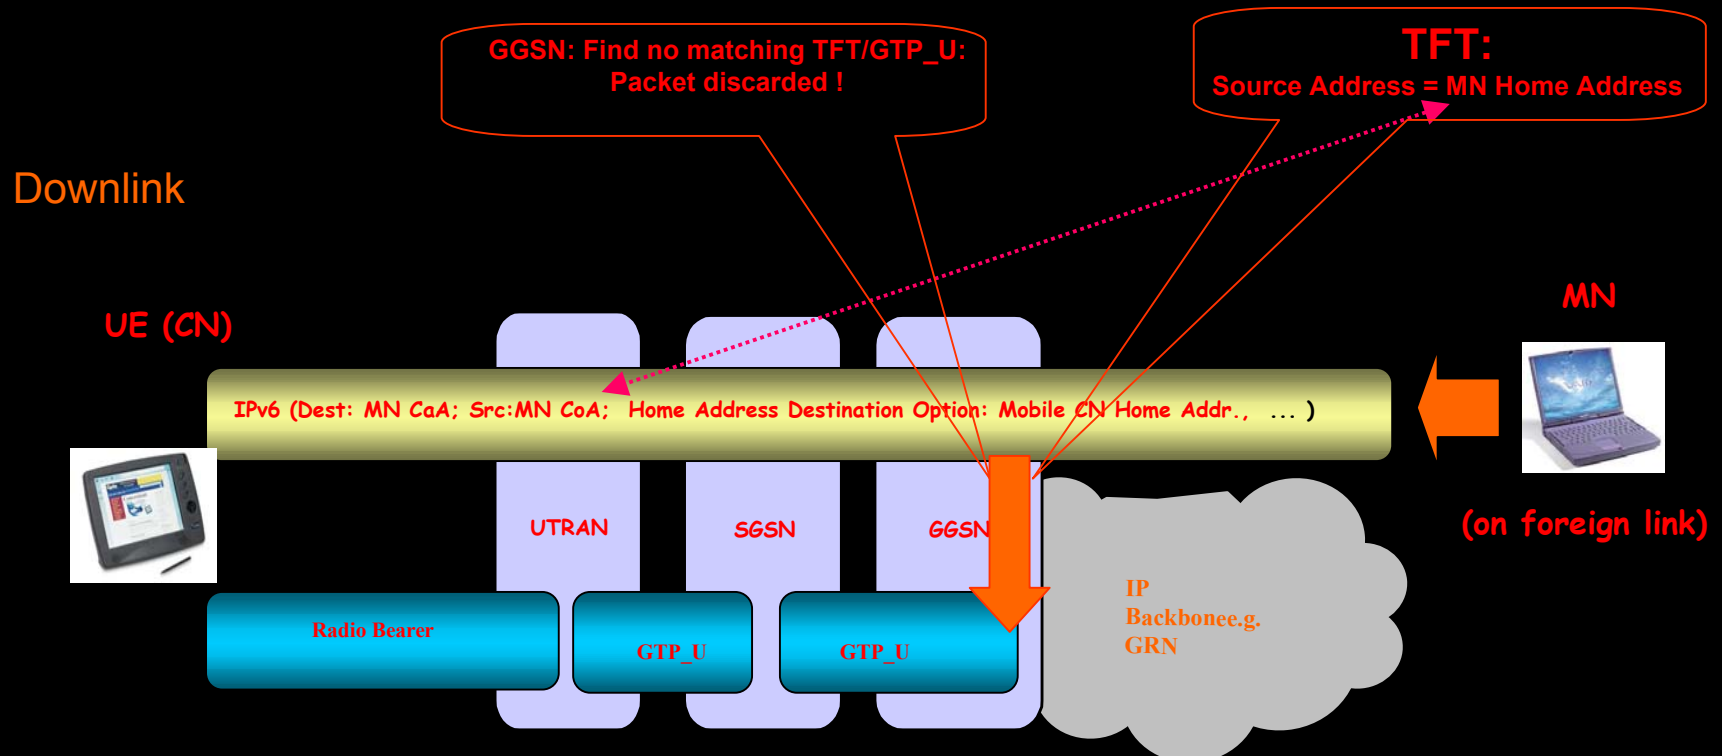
GGSN: Find no matching TFT/GTP_U:
Packet discarded !

TFT:
Source Address = MN Home Address

Downlink

UE (CN)

MN

IPv6 (Dest: MN CaA; Src:MN CoA; Home Address Destination Option: Mobile CN Home Addr., ... )

UTRAN

SGSN

GGSN

(on foreign link)

IP
Backbonee.g.
GRN

Radio Bearer

GTP_U

GTP_U